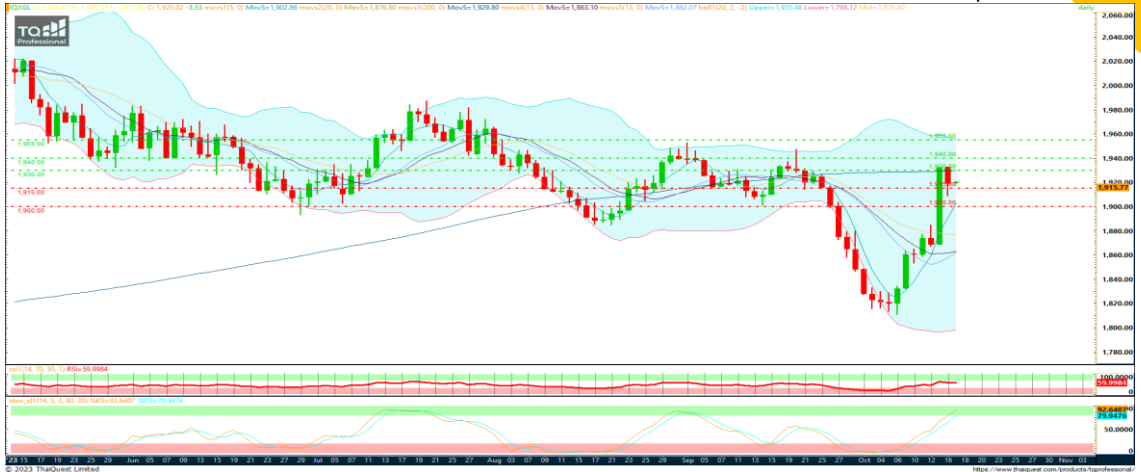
XAUUSD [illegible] C; 1,920.02 -3.33 movs1(5, 0) MovS=1,902.86 movs2(20, 0) MovS=1,876.80 movs3(200, 0) MovS=1,929.80 movs4(15, 0) MovS=1,863.10 movs5(15, 0) MovS=1,862.07 boll(20, 2, -2) Upper=1,955.48 Lower=1,798.12 Mid=1,876.80

daily

TQ Professional

2,060.00
2,040.00
2,020.00
2,000.00
1,980.00
1,960.00
1,940.00
1,920.00
1,915.77
1,900.00
1,880.00
1,860.00
1,840.00
1,820.00
1,800.00
1,780.00

1,955.00
1,940.00
1,930.00
1,915.00
1,900.00

1,955.00
1,940.00
1,930.00
1,900.00

rsi(14, 70, 30, 1) RSI=59.9984
100.0000
59.9984
0

stoc_sl(14, 3, 3, 80, 20) %KS=92.6407 %DS=79.9476
92.6407
79.9476
50.0000
0

23 15 17 19 23 25 29 Jun 05 07 09 13 15 19 21 23 27 29 Jul 05 07 11 13 17 19 21 25 27 31 Aug 03 07 09 11 15 17 21 23 25 29 31 Sep 05 07 11 13 15 19 21 25 27 Oct 04 06 10 12 16 18 20 24 26 30 Nov 03

© 2023 ThaiQuest Limited

https://www.thaiquest.com/products/tqprofessional/